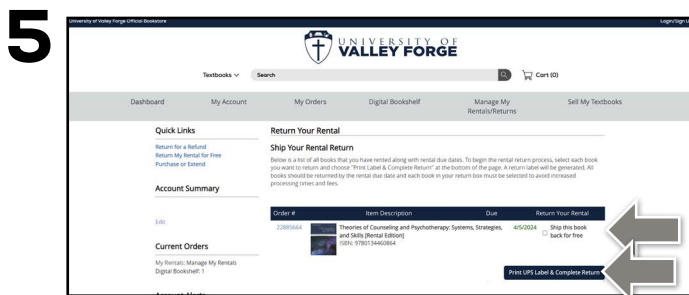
5

University of Valley Forge Official Bookstore

Login/Sign U

UNIVERSITY OF VALLEY FORGE

Textbooks

Search

Cart (0)

Dashboard

My Account

My Orders

Digital Bookshelf

Manage My Rentals/Returns

Sell My Textbooks

Quick Links

Return for a Refund
Return My Rental for Free
Purchase or Extend

Account Summary

Edit

Current Orders

My Rentals: Manage My Rentals
Digital Bookshelf: 1

Return Your Rental

Ship Your Rental Return

Below is a list of all books that you have rented along with rental due dates. To begin the rental return process, select each book you want to return and choose "Print Label & Complete Return" at the bottom of the page. A return label will be generated. All books should be returned by the rental due date and each book in your return box must be selected to avoid increased processing times and fees.

| Order # | Item Description | Due | Return Your Rental |
|---|---|---|---|
| 22885664 | Theories of Counseling and Psychotherapy: Systems, Strategies, and Skills [Rental Edition] ISBN: 9780134460864 | 4/5/2024 | Ship this book back for free |

Print UPS Label & Complete Return